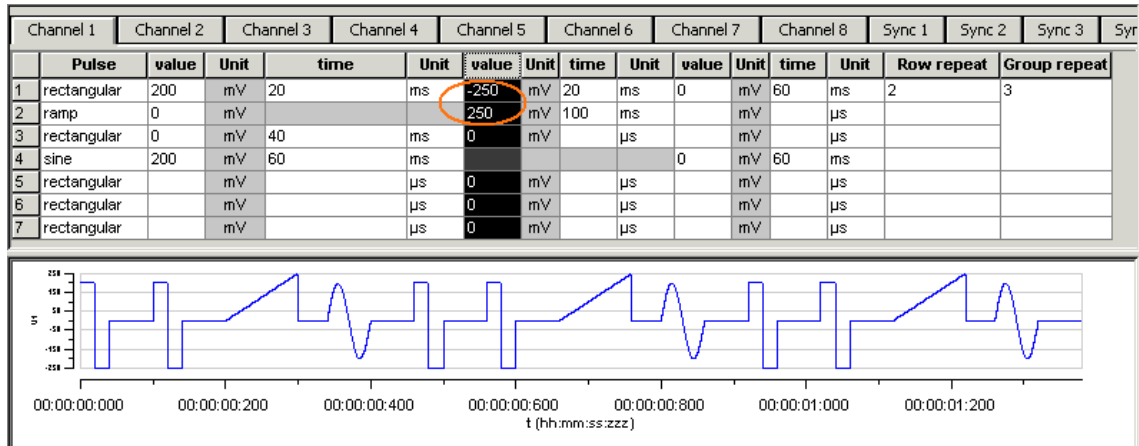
Channel 1 | Channel 2 | Channel 3 | Channel 4 | Channel 5 | Channel 6 | Channel 7 | Channel 8 | Sync 1 | Sync 2 | Sync 3 | Syr

| | Pulse | value | Unit | time | Unit | value | Unit | time | Unit | value | Unit | time | Unit | Row repeat | Group repeat |
|---|---|---|---|---|---|---|---|---|---|---|---|---|---|---|---|
| 1 | rectangular | 200 | mV | 20 | ms | -250 | mV | 20 | ms | 0 | mV | 60 | ms | 2 | 3 |
| 2 | ramp | 0 | mV | | | 250 | mV | 100 | ms | | mV | | µs | | |
| 3 | rectangular | 0 | mV | 40 | ms | 0 | mV | | µs | | mV | | µs | | |
| 4 | sine | 200 | mV | 60 | ms | | | | | 0 | mV | 60 | ms | | |
| 5 | rectangular | | mV | | µs | 0 | mV | | µs | | mV | | µs | | |
| 6 | rectangular | | mV | | µs | 0 | mV | | µs | | mV | | µs | | |
| 7 | rectangular | | mV | | µs | 0 | mV | | µs | | mV | | µs | | |

250
150
50
-50
-150
-250
U1

00:00:00:000 00:00:00:200 00:00:00:400 00:00:00:600 00:00:00:800 00:00:01:000 00:00:01:200
t (hh:mm:ss:zzz)